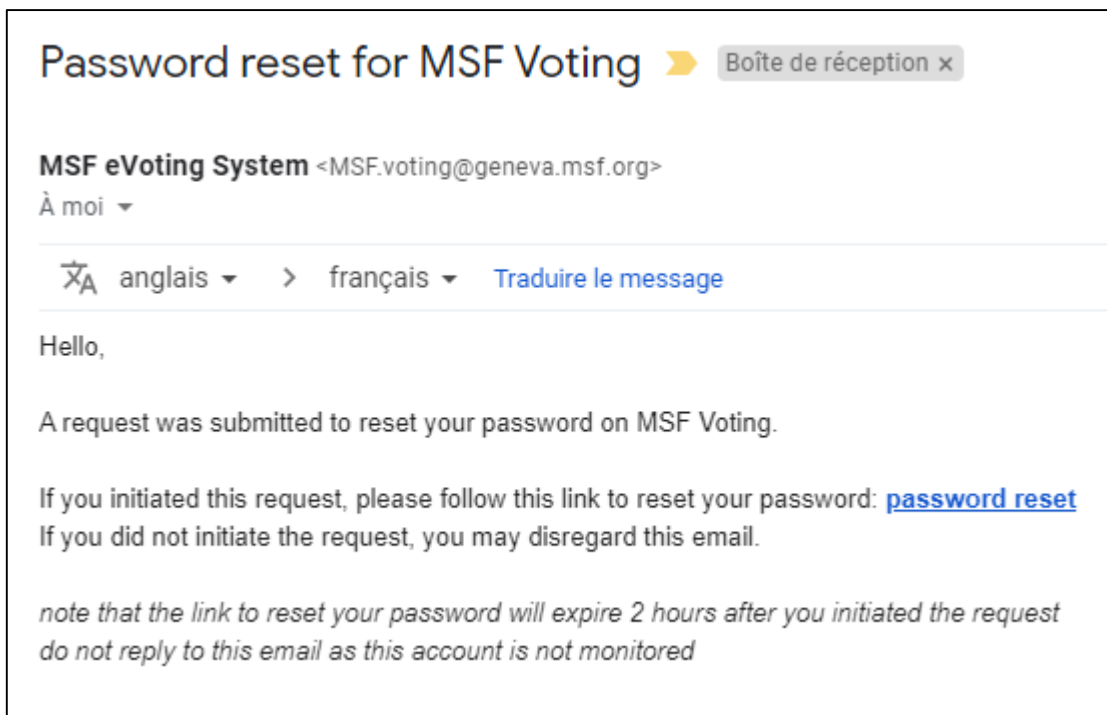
Password reset for MSF Voting Boîte de réception ×

MSF eVoting System <MSF.voting@geneva.msf.org>
À moi

anglais > français Traduire le message

Hello,

A request was submitted to reset your password on MSF Voting.

If you initiated this request, please follow this link to reset your password: password reset
If you did not initiate the request, you may disregard this email.

note that the link to reset your password will expire 2 hours after you initiated the request
do not reply to this email as this account is not monitored